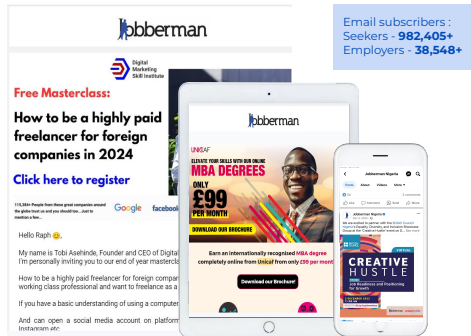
Jobberman

Email subscribers :
Seekers - 982,405+
Employers - 38,548+

Digital Marketing Skill Institute

Free Masterclass:

How to be a highly paid freelancer for foreign companies in 2024

Click here to register

115,384+ People from these great companies around the globe trust us and you should too....just to mention a few...

Google facebook

Hello Raph,

My name is Tobi Asehinde, Founder and CEO of Digital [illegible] I'm personally inviting you to our end of year masterclass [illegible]

How to be a highly paid freelancer for foreign compan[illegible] working class professional and want to freelance as a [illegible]

If you have a basic understanding of using a computer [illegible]

And can open a social media account on platform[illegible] Instagram etc

Jobberman

UNICAF

ELEVATE YOUR SKILLS WITH OUR ONLINE
MBA DEGREES

ONLY
£99
PER MONTH

DOWNLOAD OUR BROCHURE

Earn an internationally recognized MBA degree completely online from Unicaf from only £99 per month

Download our Brochure!

Jobberman Nigeria

CREATIVE HUSTLE